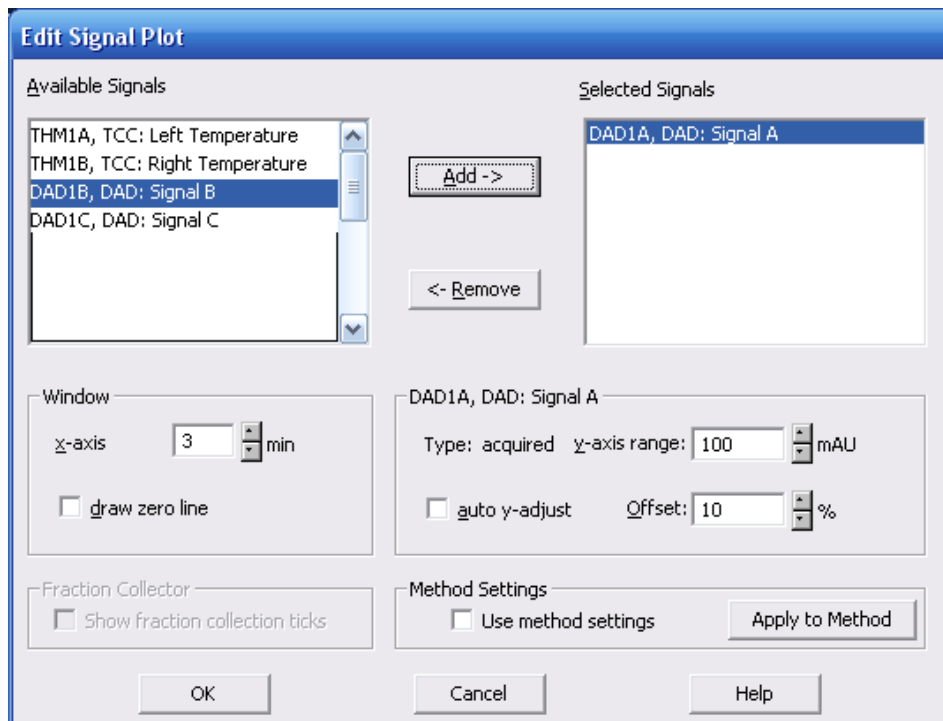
Edit Signal Plot

Available Signals

THM1A, TCC: Left Temperature
THM1B, TCC: Right Temperature
DAD1B, DAD: Signal B
DAD1C, DAD: Signal C

Add ->

<- Remove

Selected Signals

DAD1A, DAD: Signal A

Window

x-axis 3 min

draw zero line

DAD1A, DAD: Signal A

Type: acquired y-axis range: 100 mAU

auto y-adjust Offset: 10 %

Fraction Collector

Show fraction collection ticks

Method Settings

Use method settings

Apply to Method

OK

Cancel

Help